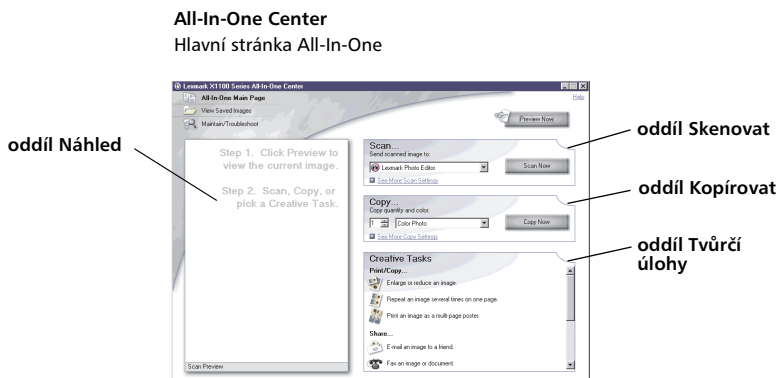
All-In-One Center
Hlavní stránka All-In-One

Lexmark X1100 Series All-In-One Center
Help
All-In-One Main Page
View Saved Images
Maintain/Troubleshoot
Preview Now
oddíl Náhled
Step 1. Click Preview to view the current image.
Step 2. Scan, Copy, or pick a Creative Task.
Scan Preview
Scan...
Send scanned image to:
Lexmark Photo Editor
Scan Now
See More Scan Settings
oddíl Skenovat
Copy...
Copy quantity and color:
1
Color Photo
Copy Now
See More Copy Settings
oddíl Kopírovat
Creative Tasks
Print/Copy...
Enlarge or reduce an image.
Repeat an image several times on one page.
Print an image as a multi-page poster.
Share...
E-mail an image to a friend.
Fax an image or document.
oddíl Tvůrčí úlohy